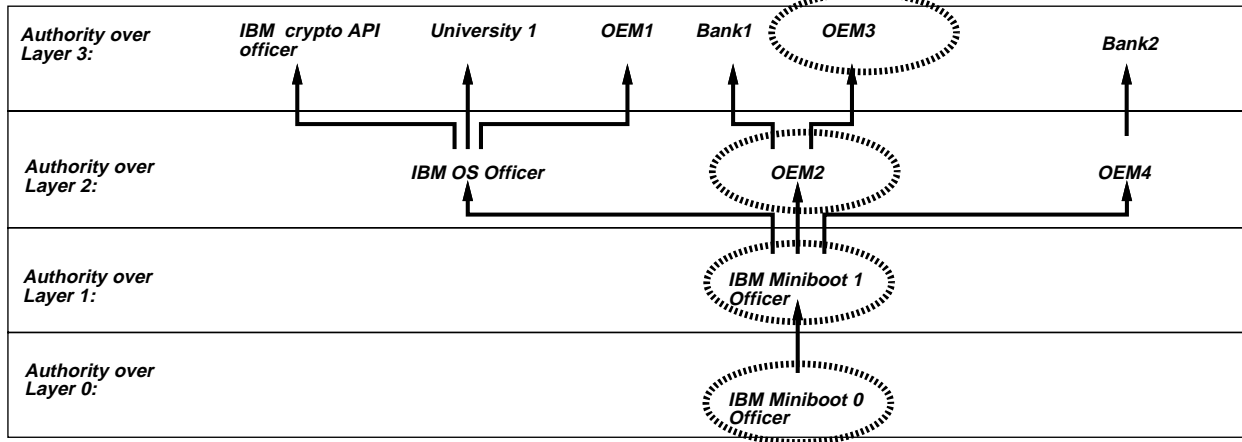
Authority over Layer 3:

IBM crypto API officer

University 1

OEM1

Bank1

OEM3

Bank2

Authority over Layer 2:

IBM OS Officer

OEM2

OEM4

Authority over Layer 1:

IBM Miniboot 1 Officer

Authority over Layer 0:

IBM Miniboot 0 Officer